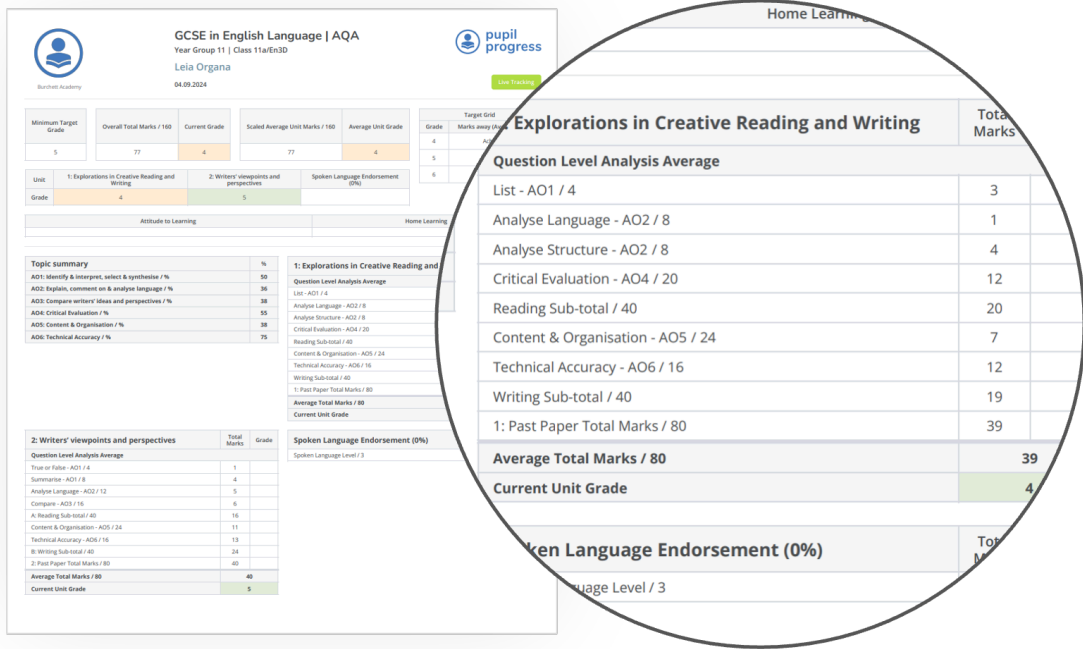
Burchett Academy

GCSE in English Language | AQA
Year Group 11 | Class 11a/En3D
Leia Organa
04.09.2024

pupil progress

Live Tracking

| Minimum Target Grade | Overall Total Marks / 160 | Current Grade | Scaled Average Unit Marks / 160 | Average Unit Grade |
|---|---|---|---|---|
| 5 | 77 | 4 | 77 | 4 |

Target Grid

| Grade | Marks away (A |
|---|---|
| 4 | Ach |
| 5 | |
| 6 | |

| Unit | 1: Explorations in Creative Reading and Writing | 2: Writers' viewpoints and perspectives | Spoken Language Endorsement (0%) |
|---|---|---|---|
| Grade | 4 | 5 | |

Attitude to Learning | Home Learning

| Topic summary | % |
|---|---|
| AO1: Identify & interpret, select & synthesise / % | 50 |
| AO2: Explain, comment on & analyse language / % | 36 |
| AO3: Compare writers' ideas and perspectives / % | 38 |
| AO4: Critical Evaluation / % | 55 |
| AO5: Content & Organisation / % | 38 |
| AO6: Technical Accuracy / % | 75 |

| 1: Explorations in Creative Reading and |
|---|
| Question Level Analysis Average |
| List - AO1 / 4 |
| Analyse Language - AO2 / 8 |
| Analyse Structure - AO2 / 8 |
| Critical Evaluation - AO4 / 20 |
| Reading Sub-total / 40 |
| Content & Organisation - AO5 / 24 |
| Technical Accuracy - AO6 / 16 |
| Writing Sub-total / 40 |
| 1: Past Paper Total Marks / 80 |
| Average Total Marks / 80 |
| Current Unit Grade |

| 2: Writers' viewpoints and perspectives | Total Marks | Grade |
|---|---|---|
| Question Level Analysis Average | | |
| True or False - AO1 / 4 | 1 | |
| Summarise - AO1 / 8 | 4 | |
| Analyse Language - AO2 / 12 | 5 | |
| Compare - AO3 / 16 | 6 | |
| A: Reading Sub-total / 40 | 16 | |
| Content & Organisation - AO5 / 24 | 11 | |
| Technical Accuracy - AO6 / 16 | 13 | |
| B: Writing Sub-total / 40 | 24 | |
| 2: Past Paper Total Marks / 80 | 40 | |
| Average Total Marks / 80 | 40 | |
| Current Unit Grade | 5 | |

Spoken Language Endorsement (0%)
Spoken Language Level / 3

Home Learning

| Explorations in Creative Reading and Writing | Total Marks |
|---|---|
| Question Level Analysis Average | |
| List - AO1 / 4 | 3 |
| Analyse Language - AO2 / 8 | 1 |
| Analyse Structure - AO2 / 8 | 4 |
| Critical Evaluation - AO4 / 20 | 12 |
| Reading Sub-total / 40 | 20 |
| Content & Organisation - AO5 / 24 | 7 |
| Technical Accuracy - AO6 / 16 | 12 |
| Writing Sub-total / 40 | 19 |
| 1: Past Paper Total Marks / 80 | 39 |
| Average Total Marks / 80 | 39 |
| Current Unit Grade | 4 |

ken Language Endorsement (0%) | Tot M
uage Level / 3